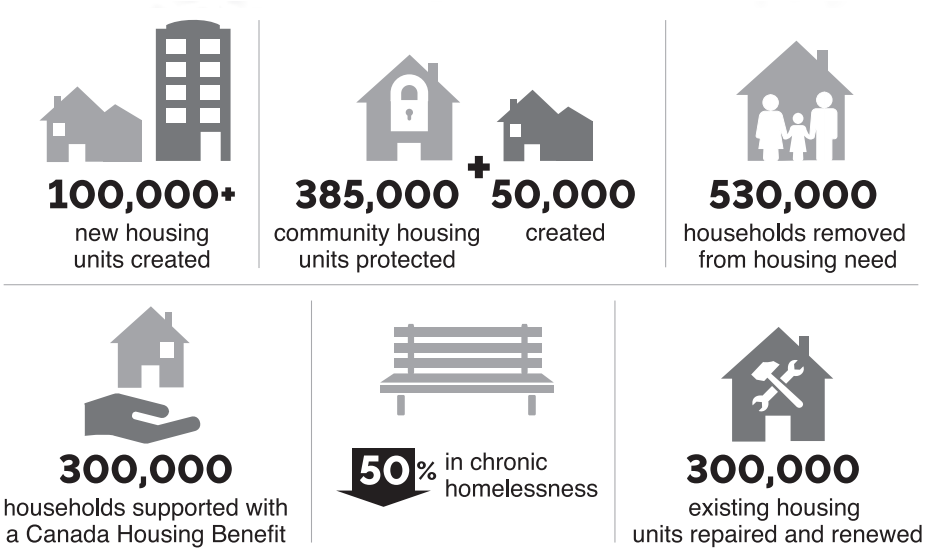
100,000+
new housing units created

385,000
community housing units protected

+

50,000
created

530,000
households removed from housing need

300,000
households supported with a Canada Housing Benefit

50% in chronic homelessness

300,000
existing housing units repaired and renewed